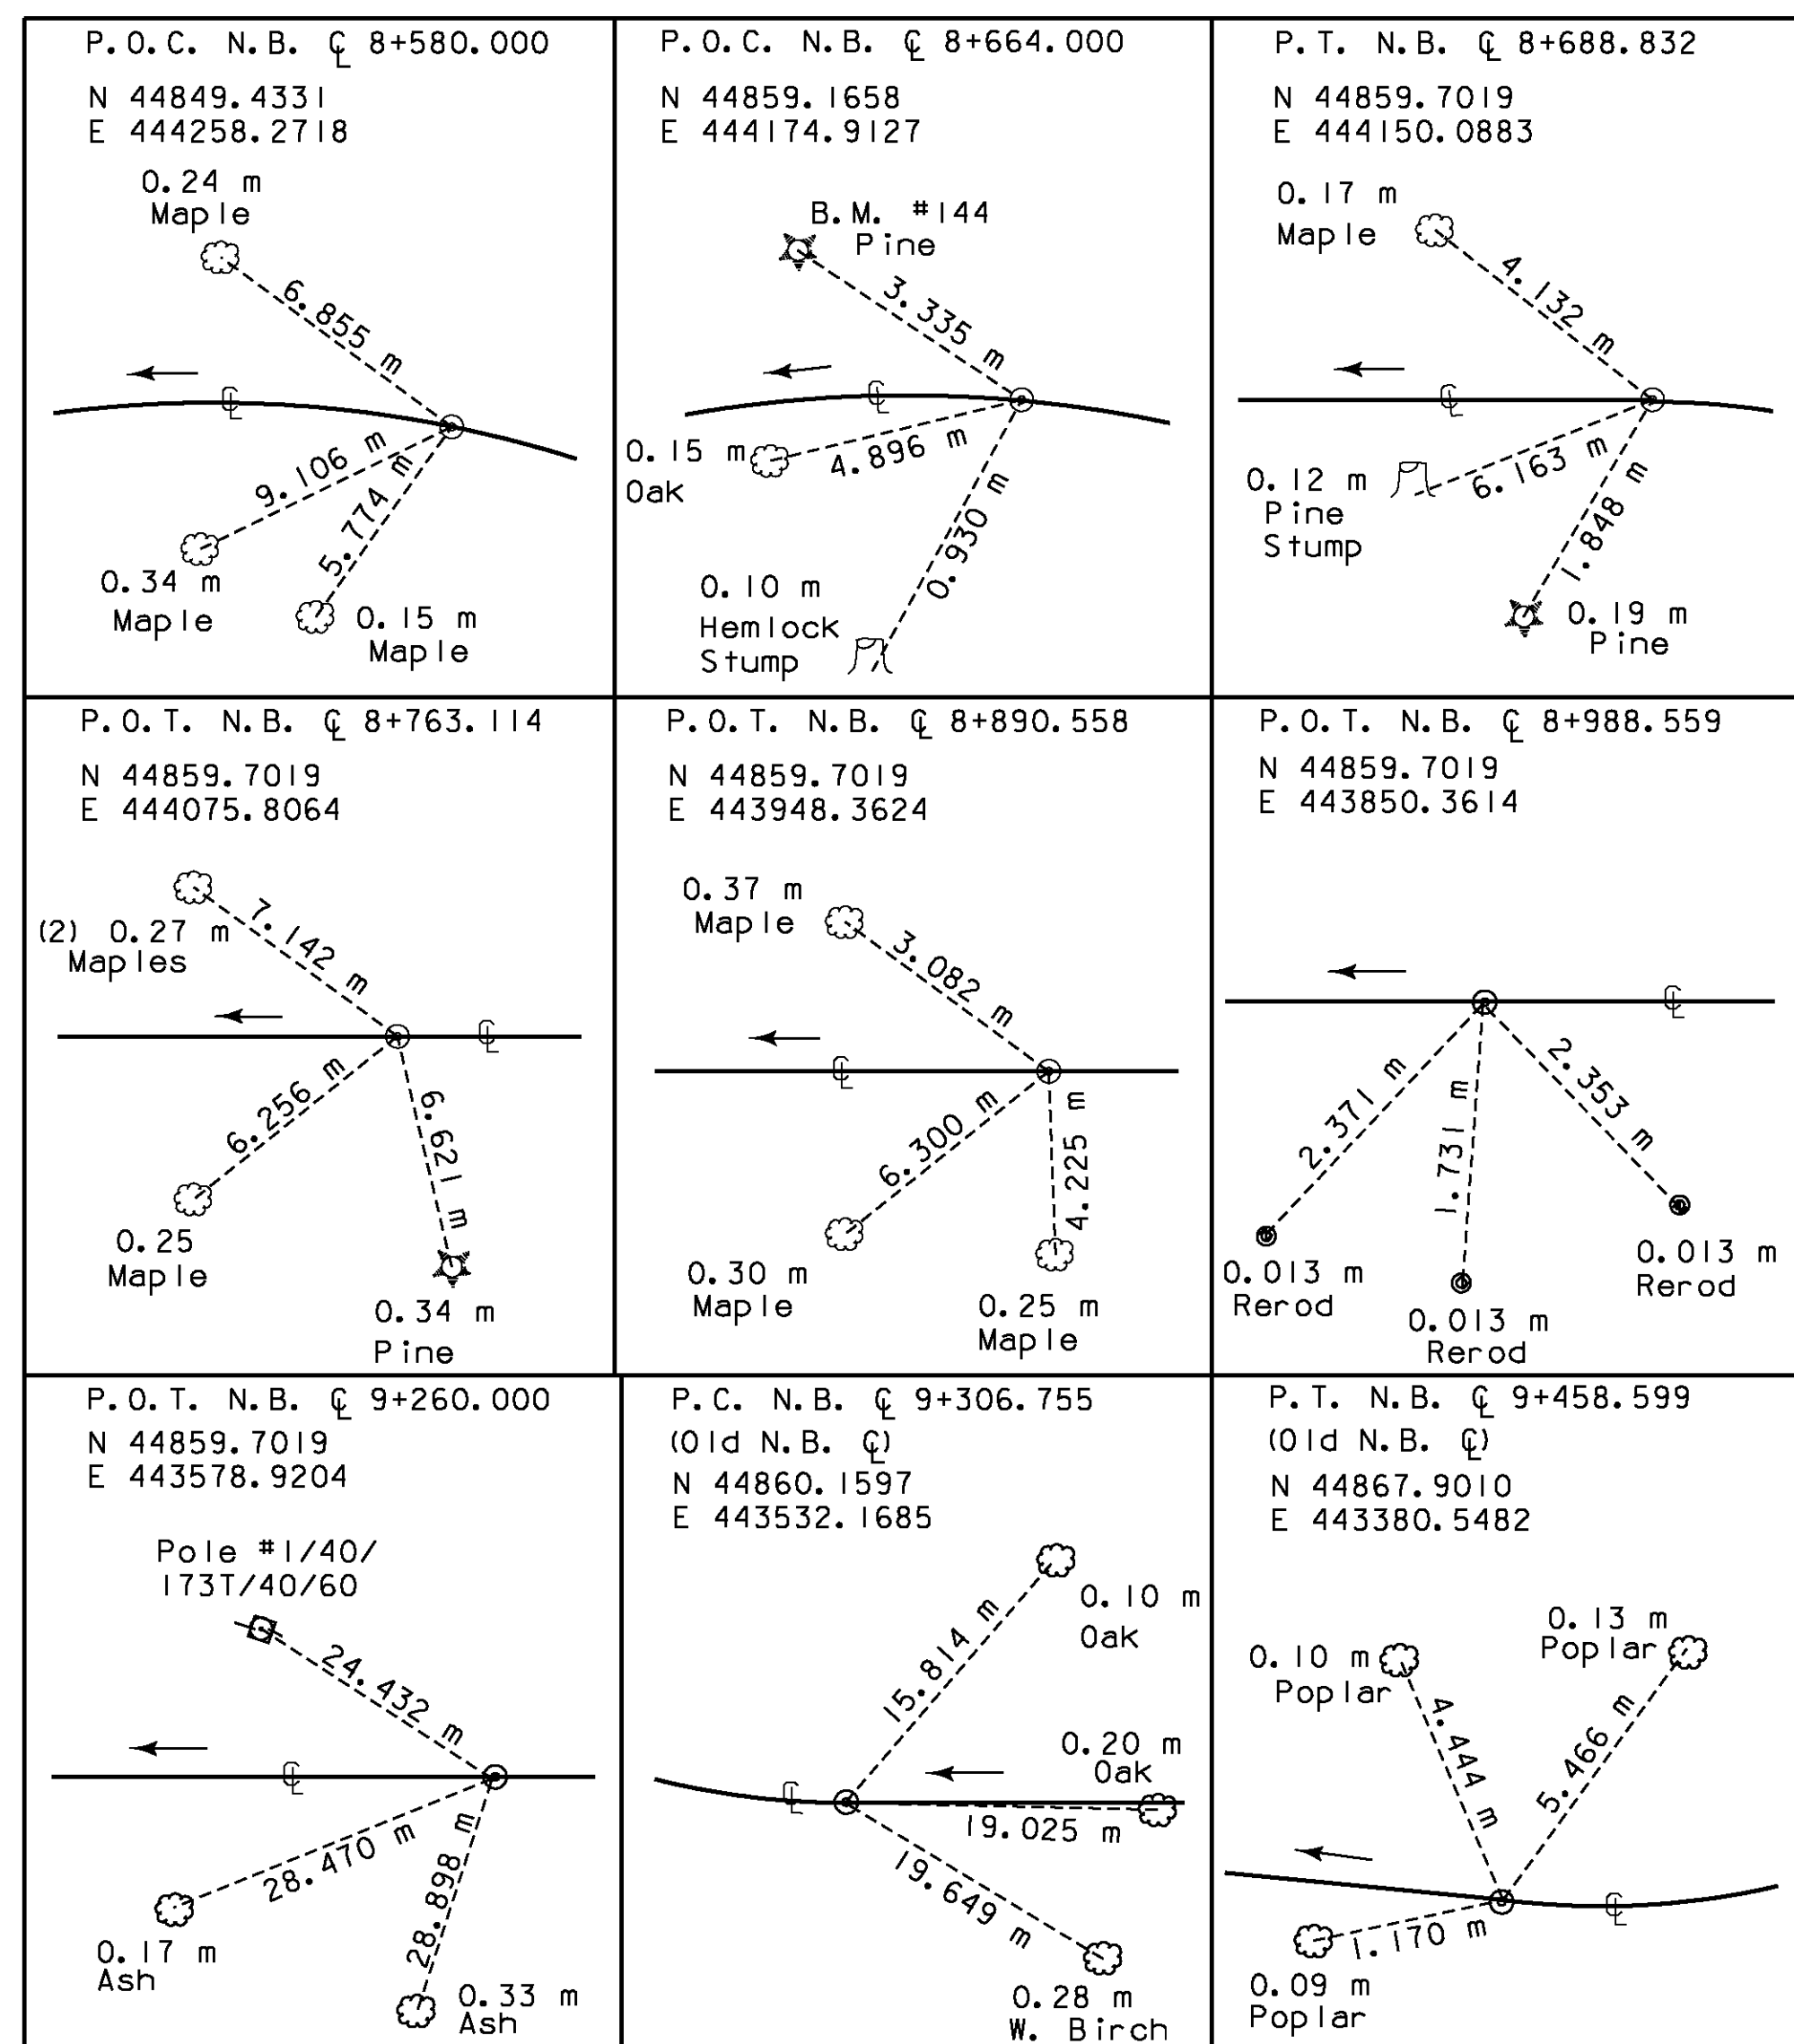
P.O.C. N.B. ℄ 8+580.000

N 44849.4331
E 444258.2718

0.24 m
Maple

6.855 m

℄

9.106 m

5.774 m

0.34 m
Maple

0.15 m
Maple

P.O.C. N.B. ℄ 8+664.000

N 44859.1658
E 444174.9127

B.M. #144
Pine

3.335 m

℄

0.15 m
Oak

4.896 m

0.930 m

0.10 m
Hemlock
Stump

P.T. N.B. ℄ 8+688.832

N 44859.7019
E 444150.0883

0.17 m
Maple

4.132 m

℄

0.12 m
Pine
Stump

6.163 m

1.848 m

0.19 m
Pine

P.O.T. N.B. ℄ 8+763.114

N 44859.7019
E 444075.8064

(2) 0.27 m
Maples

7.142 m

℄

6.256 m

6.621 m

0.25
Maple

0.34 m
Pine

P.O.T. N.B. ℄ 8+890.558

N 44859.7019
E 443948.3624

0.37 m
Maple

3.082 m

℄

6.300 m

4.225 m

0.30 m
Maple

0.25 m
Maple

P.O.T. N.B. ℄ 8+988.559

N 44859.7019
E 443850.3614

℄

2.371 m

1.731 m

2.353 m

0.013 m
Rerod

0.013 m
Rerod

0.013 m
Rerod

P.O.T. N.B. ℄ 9+260.000

N 44859.7019
E 443578.9204

Pole #1/40/
173T/40/60

24.432 m

℄

28.470 m

28.898 m

0.17 m
Ash

0.33 m
Ash

P.C. N.B. ℄ 9+306.755
(Old N.B. ℄)
N 44860.1597
E 443532.1685

0.10 m
Oak

15.814 m

0.20 m
Oak

℄

19.025 m

19.649 m

0.28 m
W. Birch

P.T. N.B. ℄ 9+458.599
(Old N.B. ℄)
N 44867.9010
E 443380.5482

0.13 m
Poplar

0.10 m
Poplar

4.444 m

5.466 m

℄

1.170 m

0.09 m
Poplar